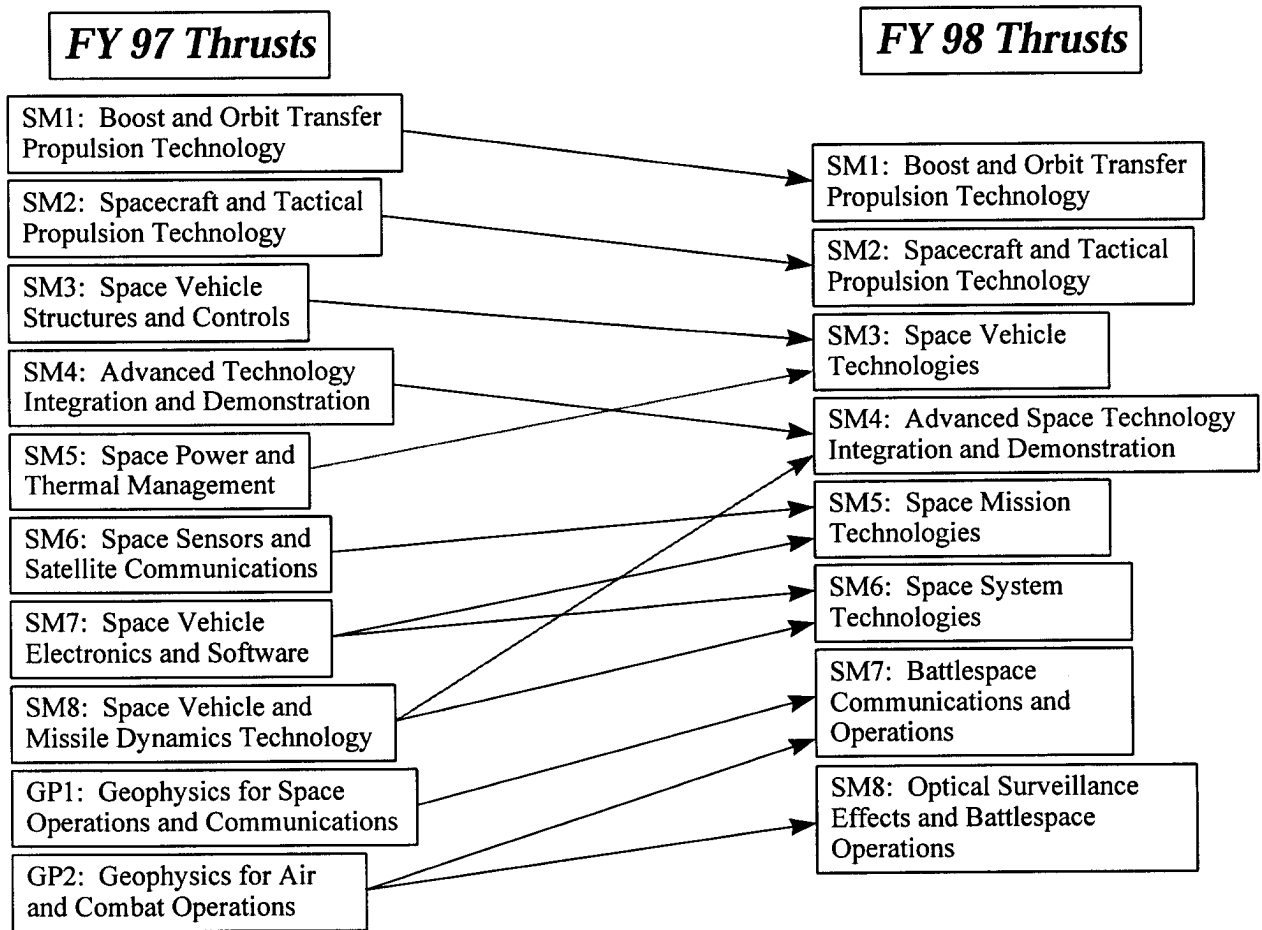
FY 97 Thrusts

SM1: Boost and Orbit Transfer Propulsion Technology

SM2: Spacecraft and Tactical Propulsion Technology

SM3: Space Vehicle Structures and Controls

SM4: Advanced Technology Integration and Demonstration

SM5: Space Power and Thermal Management

SM6: Space Sensors and Satellite Communications

SM7: Space Vehicle Electronics and Software

SM8: Space Vehicle and Missile Dynamics Technology

GP1: Geophysics for Space Operations and Communications

GP2: Geophysics for Air and Combat Operations

FY 98 Thrusts

SM1: Boost and Orbit Transfer Propulsion Technology

SM2: Spacecraft and Tactical Propulsion Technology

SM3: Space Vehicle Technologies

SM4: Advanced Space Technology Integration and Demonstration

SM5: Space Mission Technologies

SM6: Space System Technologies

SM7: Battlespace Communications and Operations

SM8: Optical Surveillance Effects and Battlespace Operations